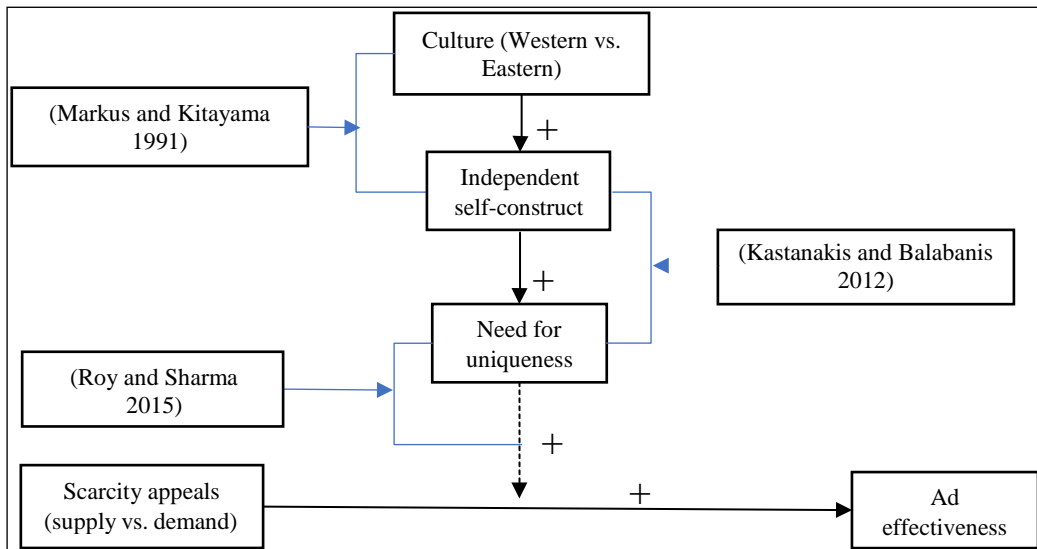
Culture (Western vs. Eastern)

(Markus and Kitayama 1991)

+

Independent self-construct

(Kastanakis and Balabanis 2012)

+

Need for uniqueness

(Roy and Sharma 2015)

+

Scarcity appeals (supply vs. demand)

+

Ad effectiveness